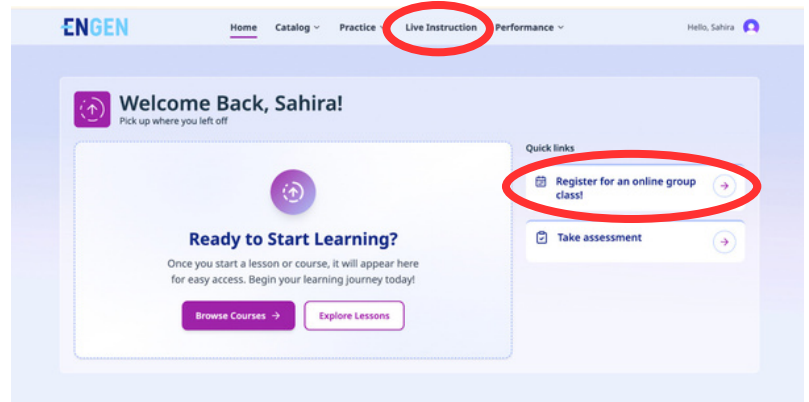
ENGEN

Home Catalog Practice Live Instruction Performance

Hello, Sahira

Welcome Back, Sahira!
Pick up where you left off

Ready to Start Learning?

Once you start a lesson or course, it will appear here for easy access. Begin your learning journey today!

Browse Courses →

Explore Lessons

Quick links

Register for an online group class!

Take assessment